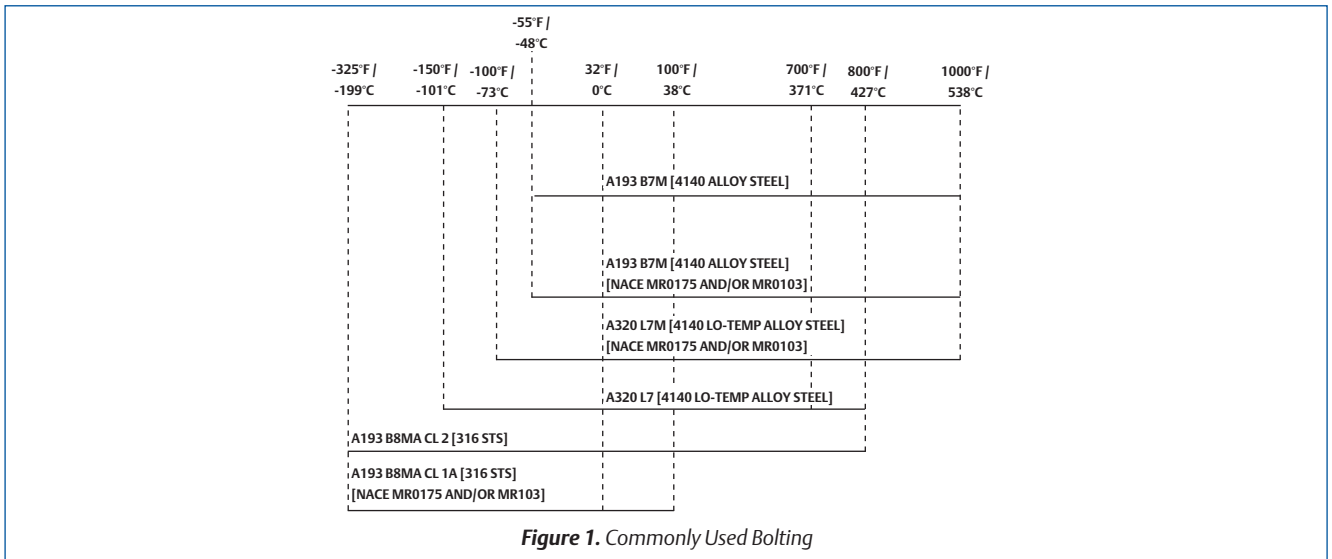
-55°F / -48°C

-325°F / -199°C

-150°F / -101°C

-100°F / -73°C

32°F / 0°C

100°F / 38°C

700°F / 371°C

800°F / 427°C

1000°F / 538°C

A193 B7M [4140 ALLOY STEEL]

A193 B7M [4140 ALLOY STEEL] [NACE MR0175 AND/OR MR0103]

A320 L7M [4140 LO-TEMP ALLOY STEEL] [NACE MR0175 AND/OR MR0103]

A320 L7 [4140 LO-TEMP ALLOY STEEL]

A193 B8MA CL 2 [316 STS]

A193 B8MA CL 1A [316 STS] [NACE MR0175 AND/OR MR103]

*Figure 1.* Commonly Used Bolting